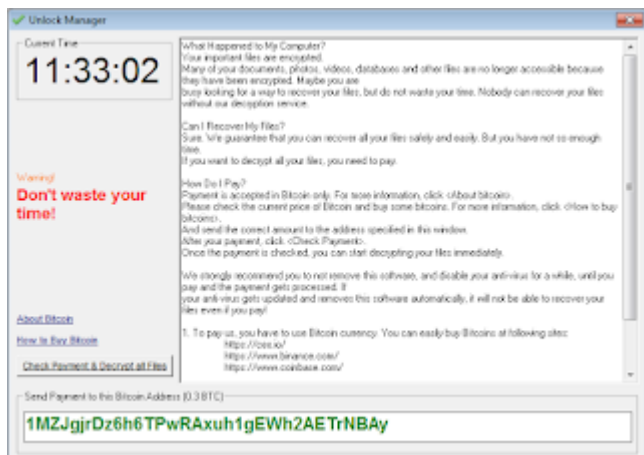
Unlock Manager

Current Time

11:33:02

Warning!
Don't waste your time!

About Bitcoin

How to Buy Bitcoin

Check Payment & Decrypt all Files

What Happened to My Computer?
Your important files are encrypted.
Many of your documents, photos, videos, databases and other files are no longer accessible because they have been encrypted. Maybe you are busy looking for a way to recover your files, but do not waste your time. Nobody can recover your files without our decryption service.

Can I Recover My Files?
Sure. We guarantee that you can recover all your files safely and easily. But you have not so enough time.
If you want to decrypt all your files, you need to pay.

How Do I Pay?
Payment is accepted in Bitcoin only. For more information, click <About bitcoin>.
Please check the current price of Bitcoin and buy some bitcoins. For more information, click <How to buy bitcoins>.
And send the correct amount to the address specified in this window.
After your payment, click <Check Payment>.
Once the payment is checked, you can start decrypting your files immediately.

We strongly recommend you to not remove this software, and disable your anti-virus for a while, until you pay and the payment gets processed. If your anti-virus gets updated and removes this software automatically, it will not be able to recover your files even if you pay!

1. To pay us, you have to use Bitcoin currency. You can easily buy Bitcoins at following sites:
https://cex.io/
https://www.binance.com/
https://www.coinbase.com/

Send Payment to this Bitcoin Address (0.3 BTC)

1MZJgjrDz6h6TPwRAxuh1gEWh2AETrNBAy